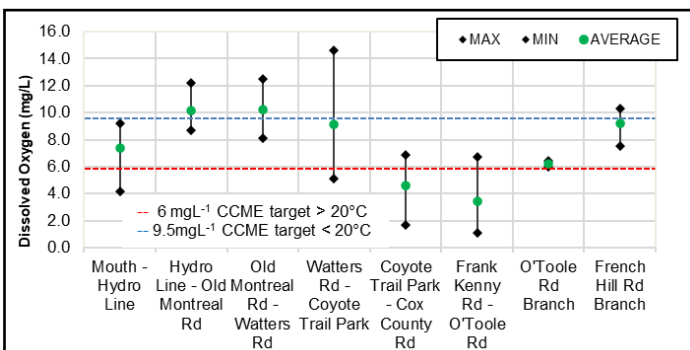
Dissolved Oxygen (mg/L)

16.0
14.0
12.0
10.0
8.0
6.0
4.0
2.0
0.0

MAX
MIN
AVERAGE

-- 6 mgL$^{-1}$ CCME target > 20°C
-- 9.5mgL$^{-1}$ CCME target < 20°C

Mouth - Hydro Line
Hydro Line - Old Montreal Rd
Old Montreal Rd - Watters Rd
Watters Rd - Coyote Trail Park
Coyote Trail Park - Cox County Rd
Frank Kenny Rd - O'Toole Rd
O'Toole Rd Branch
French Hill Rd Branch